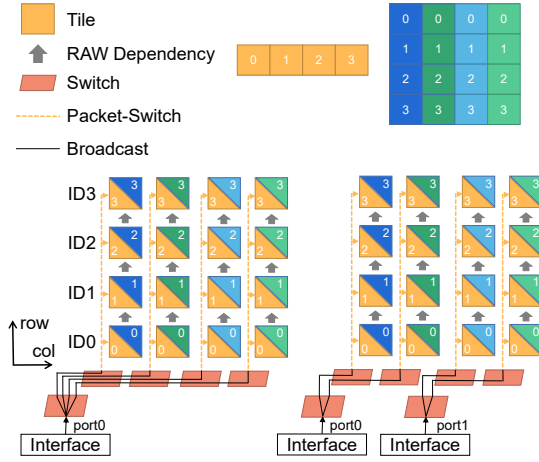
Tile
RAW Dependency
Switch
Packet-Switch
Broadcast

| 0 | 1 | 2 | 3 |
|---|---|---|---|

| 0 | 0 | 0 | 0 |
|---|---|---|---|
| 1 | 1 | 1 | 1 |
| 2 | 2 | 2 | 2 |
| 3 | 3 | 3 | 3 |

ID3
ID2
ID1
ID0
row
col

3 3 3 3 3 3 3 3
2 2 2 2 2 2 2 2
1 1 1 1 1 1 1 1
0 0 0 0 0 0 0 0

3 3 3 3 3 3 3
2 2 2 2 2 2 2
1 1 1 1 1 1 1
0 0 0 0 0 0 0

port0
Interface
port0
Interface
port1
Interface